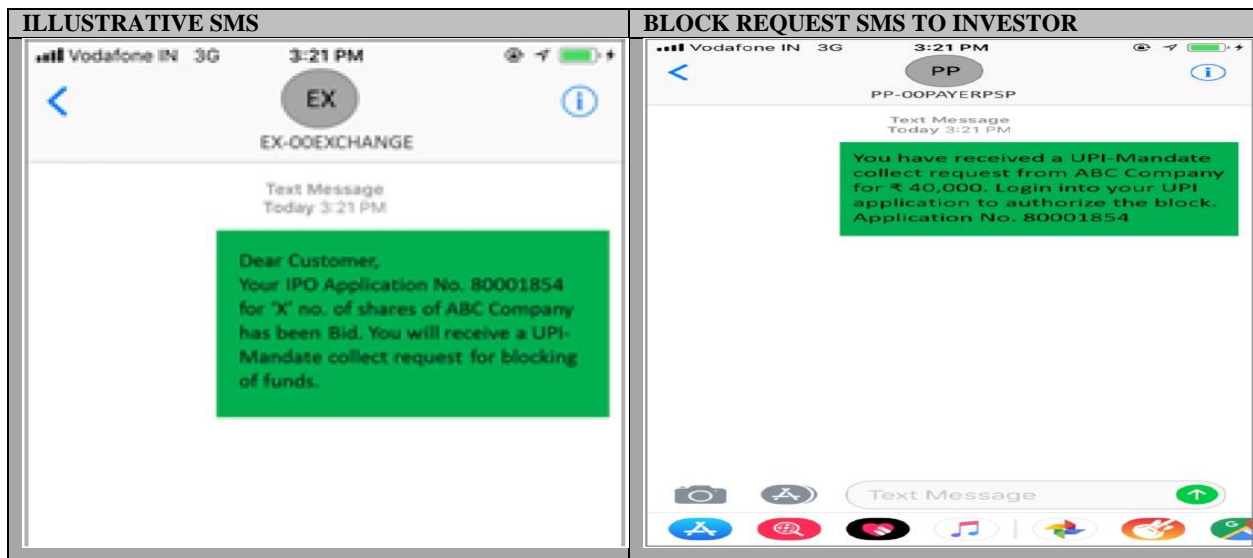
| ILLUSTRATIVE SMS | BLOCK REQUEST SMS TO INVESTOR |
|---|---|
| Vodafone IN 3G 3:21 PM EX EX-00EXCHANGE Text Message Today 3:21 PM Dear Customer, Your IPO Application No. 80001854 for 'X' no. of shares of ABC Company has been Bid. You will receive a UPI-Mandate collect request for blocking of funds. | Vodafone IN 3G 3:21 PM PP PP-00PAYERPSP Text Message Today 3:21 PM You have received a UPI-Mandate collect request from ABC Company for ₹ 40,000. Login into your UPI application to authorize the block. Application No. 80001854 Text Message |